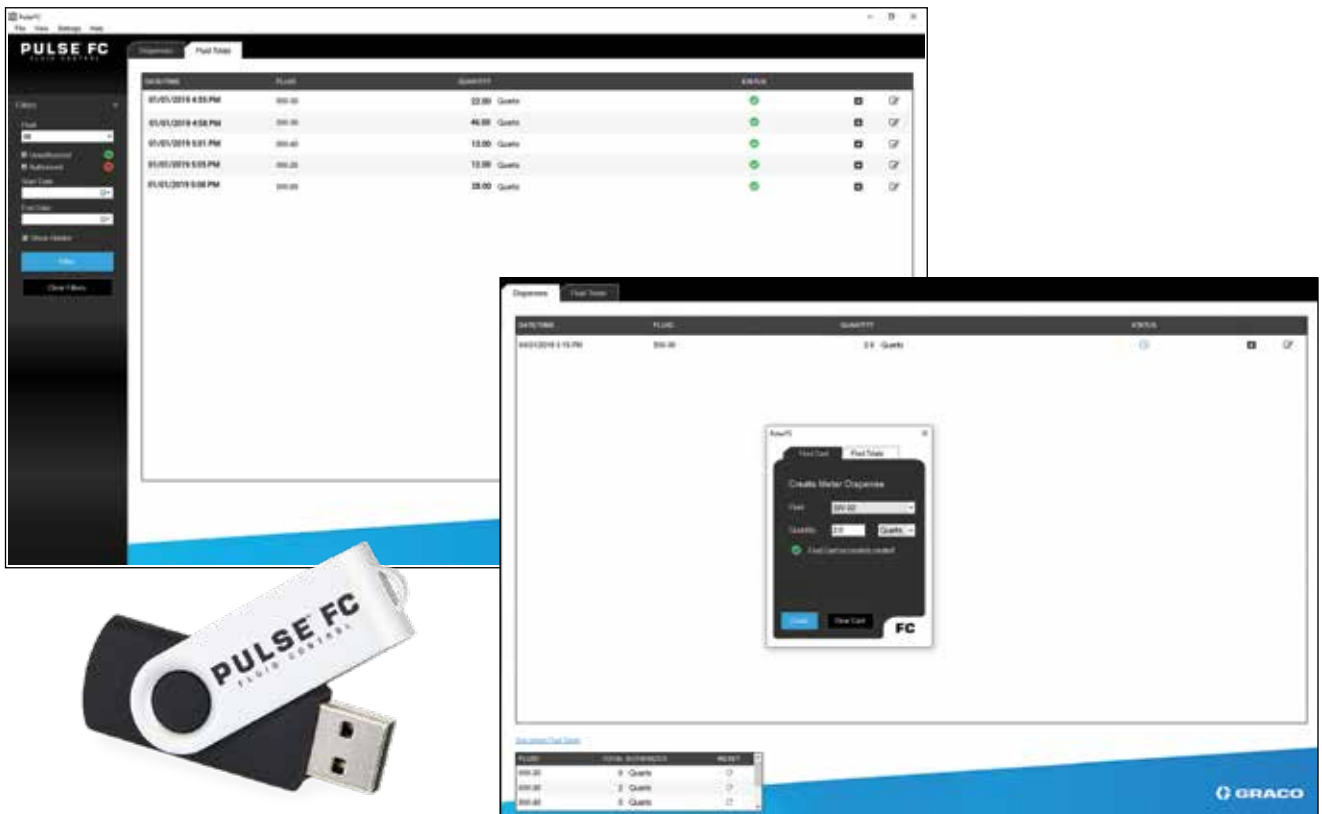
PulseFC
File View Settings Help

PULSE FC
FLUID CONTROL

Dispenses Fluid Totals

Filters
Fluid
All
Unauthorized
Authorized
Start Date
End Date
Show Hidden
Filter
Clear Filters

| DATE/TIME | FLUID | QUANTITY | STATUS | | |
|---|---|---|---|---|---|
| 01/01/2019 4:55 PM | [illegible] | 22.00 Quarts | | | |
| 01/01/2019 4:58 PM | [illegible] | 46.00 Quarts | | | |
| 01/01/2019 5:01 PM | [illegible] | 13.00 Quarts | | | |
| 01/01/2019 5:05 PM | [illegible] | 12.00 Quarts | | | |
| 01/01/2019 5:08 PM | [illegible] | 28.00 Quarts | | | |

PULSE FC
FLUID CONTROL

Dispenses Fluid Totals

| DATE/TIME | FLUID | QUANTITY | STATUS | | |
|---|---|---|---|---|---|
| 04/01/2019 1:15 PM | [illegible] | 2.0 Quarts | | | |

PulseFC
Fluid Card Fluid Totals
Create Meter Dispense
Fluid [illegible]
Quantity 2.0 Quarts
Fluid Card successfully created
Create Clear Card
FC

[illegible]

| FLUID | TOTAL DISPENSED | RESET |
|---|---|---|
| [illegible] | 0 Quarts | |
| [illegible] | 2 Quarts | |
| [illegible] | 0 Quarts | |

GRACO